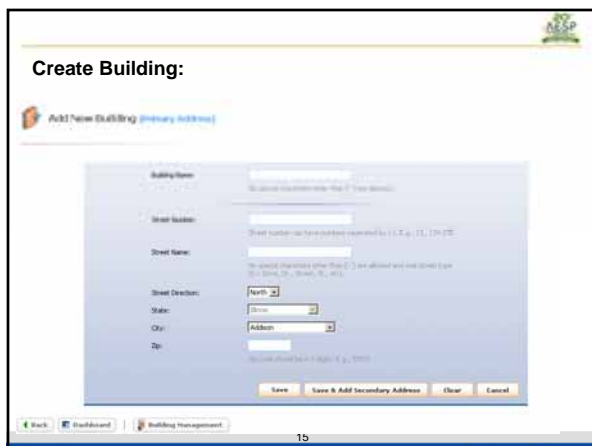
Create Building:

Add New Building (Primary Address)

Building Name:

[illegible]

Street Number:

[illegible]

Street Name:

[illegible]

Street Direction: North

State: Illinois

City: Addison

Zip:

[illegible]

Save | Save & Add Secondary Address | Clear | Cancel

Back | Dashboard | Building Management

15